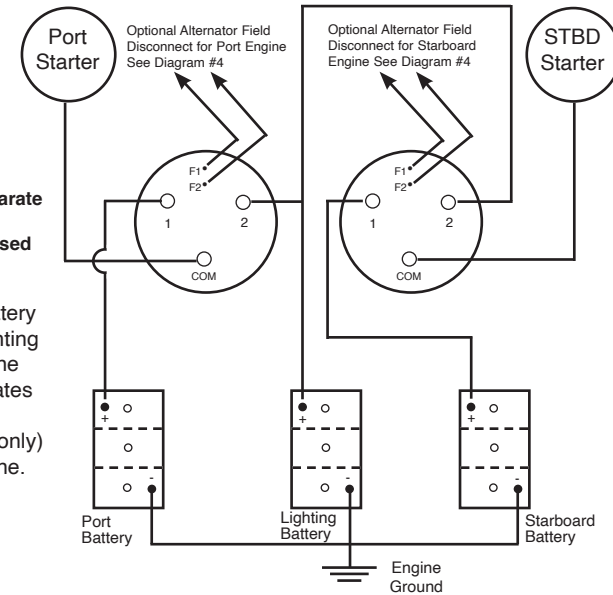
Port Starter

Optional Alternator Field Disconnect for Port Engine See Diagram #4

Optional Alternator Field Disconnect for Starboard Engine See Diagram #4

STBD Starter

arate

sed

ttery
hting
he
ates

only)
ne.

F1
F2
1
2
COM

F1
F2
1
2
COM

+
-
+
-
+
-

Port Battery

Lighting Battery

Starboard Battery

Engine Ground